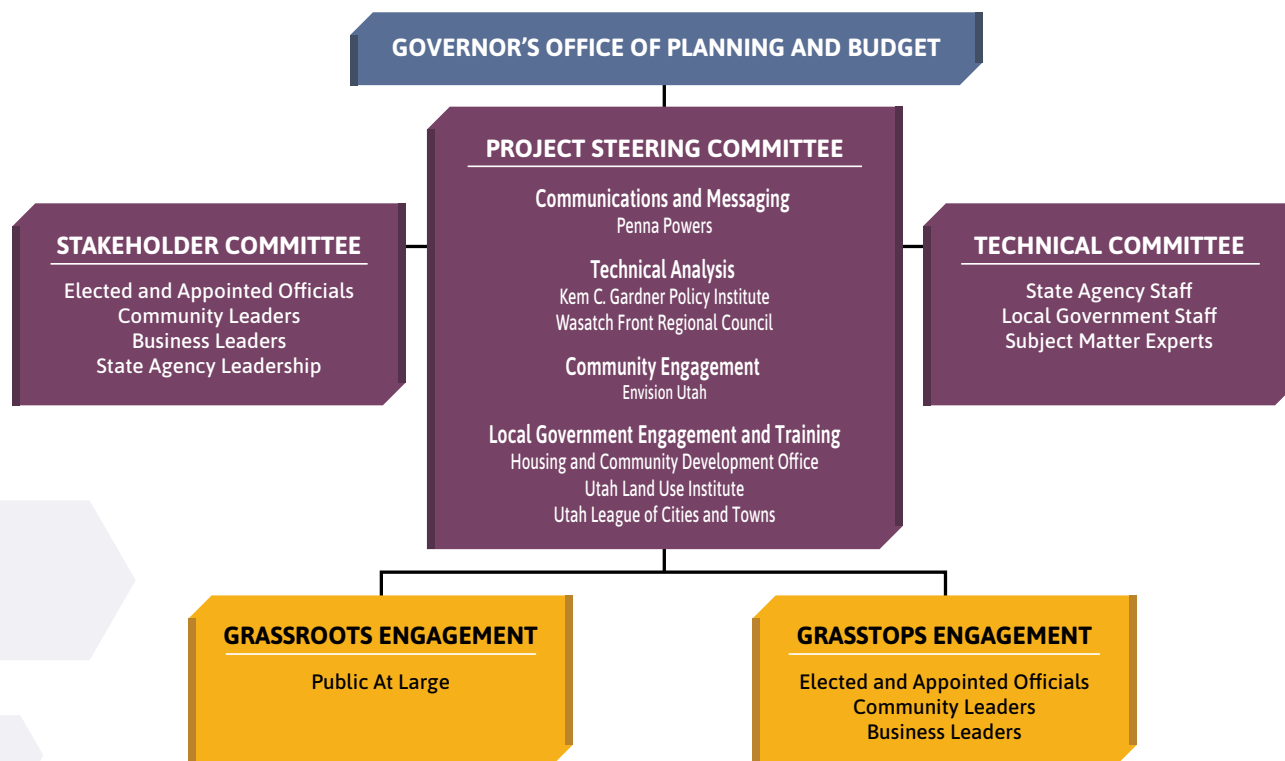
GOVERNOR'S OFFICE OF PLANNING AND BUDGET

PROJECT STEERING COMMITTEE

Communications and Messaging
Penna Powers

Technical Analysis
Kem C. Gardner Policy Institute
Wasatch Front Regional Council

Community Engagement
Envision Utah

Local Government Engagement and Training
Housing and Community Development Office
Utah Land Use Institute
Utah League of Cities and Towns

STAKEHOLDER COMMITTEE

Elected and Appointed Officials
Community Leaders
Business Leaders
State Agency Leadership

TECHNICAL COMMITTEE

State Agency Staff
Local Government Staff
Subject Matter Experts

GRASSROOTS ENGAGEMENT

Public At Large

GRASSTOPS ENGAGEMENT

Elected and Appointed Officials
Community Leaders
Business Leaders